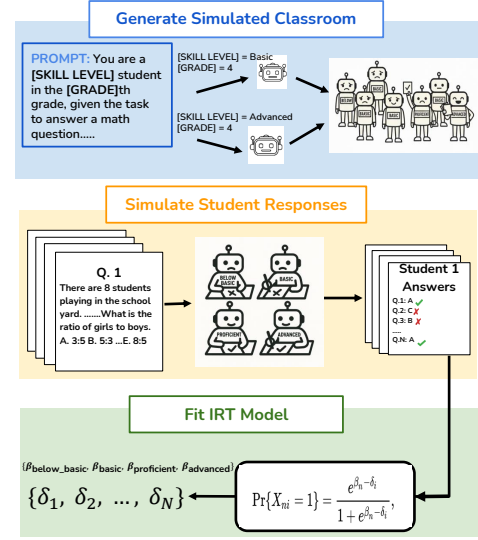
Generate Simulated Classroom

PROMPT: You are a [SKILL LEVEL] student in the [GRADE]th grade, given the task to answer a math question.....

[SKILL LEVEL] = Basic
[GRADE] = 4

[SKILL LEVEL] = Advanced
[GRADE] = 4

BELOW BASIC
BASIC
PROFICIENT
ADVANCED

Simulate Student Responses

Q. 1
There are 8 students playing in the school yard. .......What is the ratio of girls to boys.
A. 3:5 B. 5:3 ...E. 8:5

BELOW BASIC
BASIC
PROFICIENT
ADVANCED

Student 1 Answers
Q.1: A
Q.2: C
Q.3: B
.....
Q.N: A

Fit IRT Model

$(\beta_{below\_basic}, \beta_{basic}, \beta_{proficient}, \beta_{advanced})$

$\{\delta_1, \delta_2, \ldots, \delta_N\}$

$\Pr\{X_{ni}=1\} = \frac{e^{\beta_n - \delta_i}}{1+e^{\beta_n - \delta_i}},$